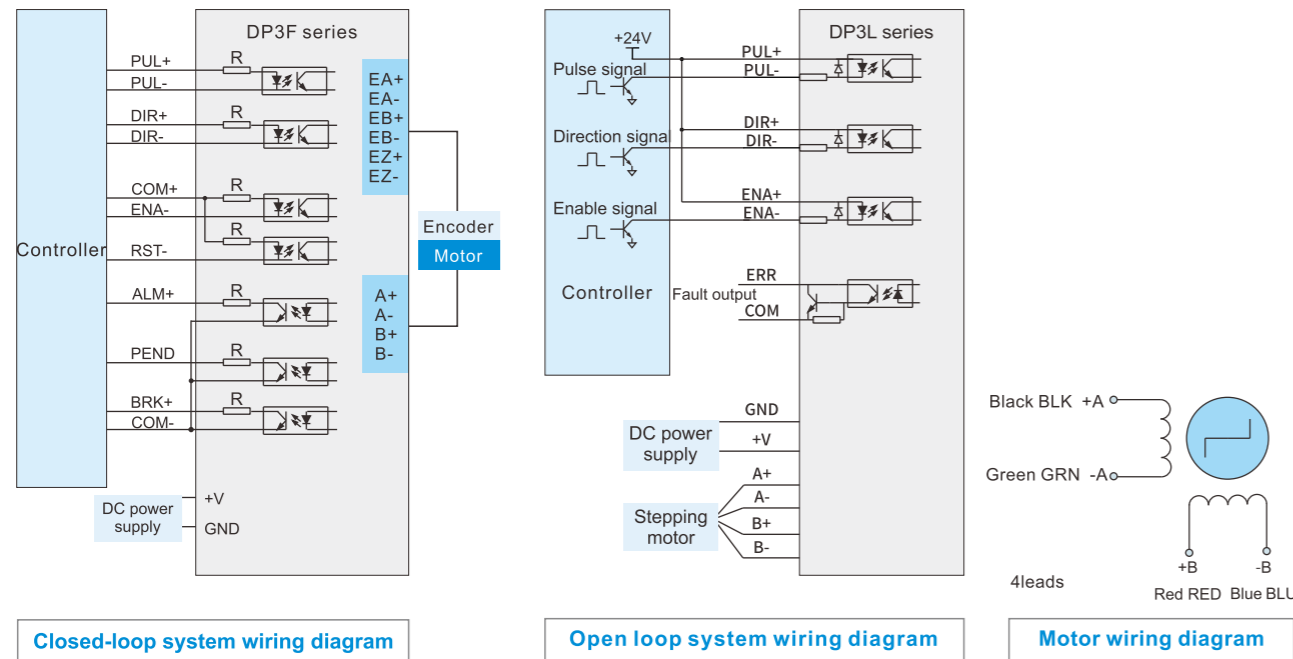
Controller

DP3F series

PUL+
PUL-
R
DIR+
DIR-
R
COM+
ENA-
R
R
RST-
ALM+
R
PEND
R
BRK+
COM-
R

EA+
EA-
EB+
EB-
EZ+
EZ-

Encoder
Motor

A+
A-
B+
B-

DC power supply
+V
GND

Closed-loop system wiring diagram

+24V
Pulse signal
Direction signal
Enable signal
Controller

DP3L series

PUL+
PUL-
DIR+
DIR-
ENA+
ENA-
ERR
Fault output
COM

GND
+V
DC power supply

A+
A-
B+
B-
Stepping motor

Open loop system wiring diagram

Black BLK +A
Green GRN -A
+B
-B
4leads
Red RED
Blue BLU

Motor wiring diagram